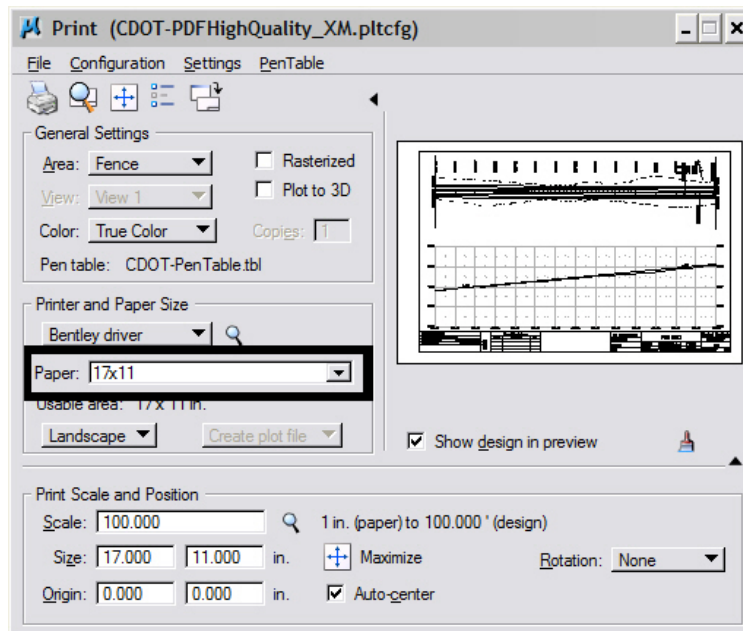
Print (CDOT-PDFHighQuality_XM.pltcfg)

File Configuration Settings PenTable

General Settings

Area: Fence

View: View 1

Color: True Color

Pen table: CDOT-PenTable.tbl

Rasterized

Plot to 3D

Copies: 1

Printer and Paper Size

Bentley driver

Paper: 17x11

Usable area: 17 x 11 in.

Landscape

Create plot file

Show design in preview

Print Scale and Position

Scale: 100.000

1 in. (paper) to 100.000 ' (design)

Size: 17.000 11.000 in.

Maximize

Rotation: None

Origin: 0.000 0.000 in.

Auto-center